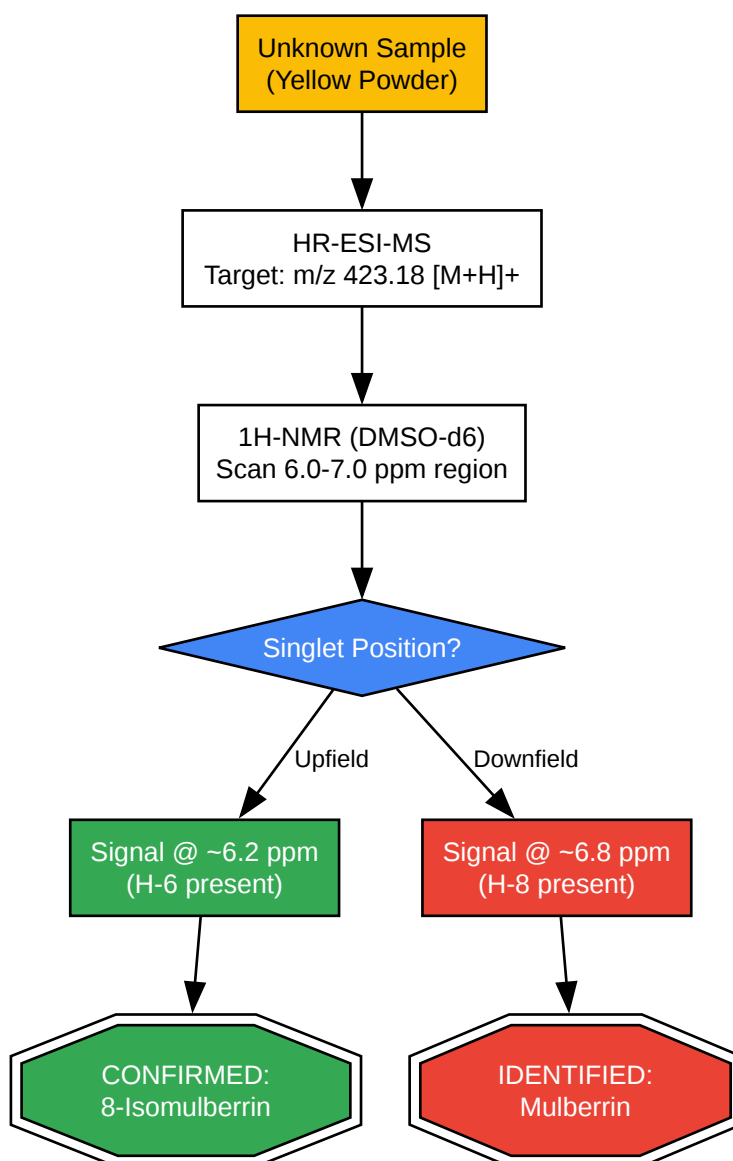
Unknown Sample
(Yellow Powder)

HR-ESI-MS
Target: m/z 423.18 [M+H]+

1H-NMR (DMSO-d6)
Scan 6.0-7.0 ppm region

Singlet Position?

Upfield

Downfield

Signal @ ~6.2 ppm
(H-6 present)

Signal @ ~6.8 ppm
(H-8 present)

CONFIRMED:
8-Isomulberrin

IDENTIFIED:
Mulberrin